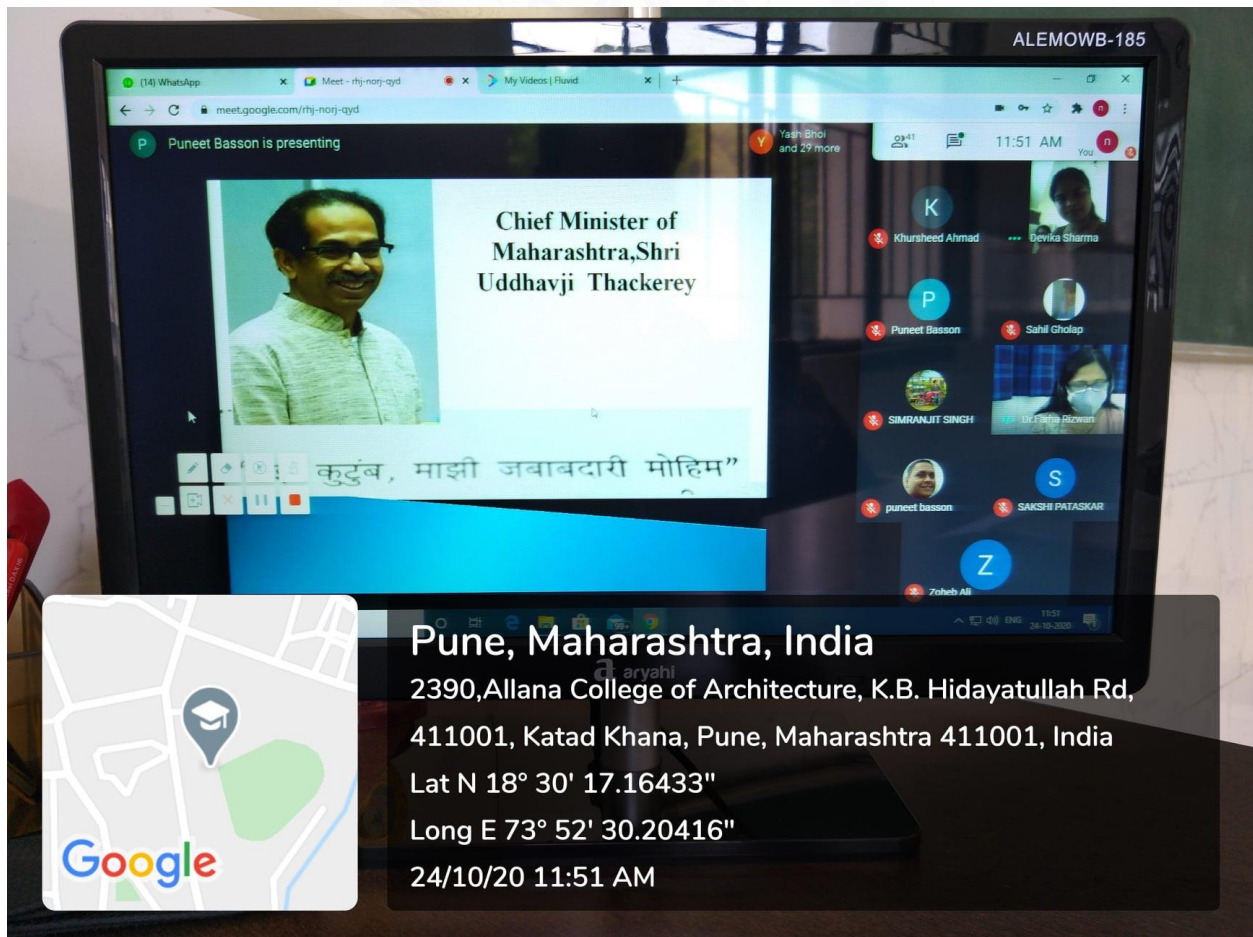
ALEMOWB-185

(14) WhatsApp
Meet - rhj-norj-qyd
My Videos | Fluvid
meet.google.com/rhj-norj-qyd

Puneet Basson is presenting

Yash Bhoi and 29 more

41

11:51 AM

You

Chief Minister of Maharashtra,Shri Uddhavji Thackerey

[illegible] कुटुंब, माझी जबाबदारी मोहिम"

K
Khursheed Ahmad
Devika Sharma
P
Puneet Basson
Sahil Gholap
SIMRANJIT SINGH
Dr.Farha Rizwan
puneet basson
S
SAKSHI PATASKAR
Z
Zoheb Ali

ENG 11:51 24-10-2020

aryahi

Pune, Maharashtra, India
2390,Allana College of Architecture, K.B. Hidayatullah Rd, 411001, Katad Khana, Pune, Maharashtra 411001, India
Lat N 18° 30' 17.16433"
Long E 73° 52' 30.20416"
24/10/20 11:51 AM

Google